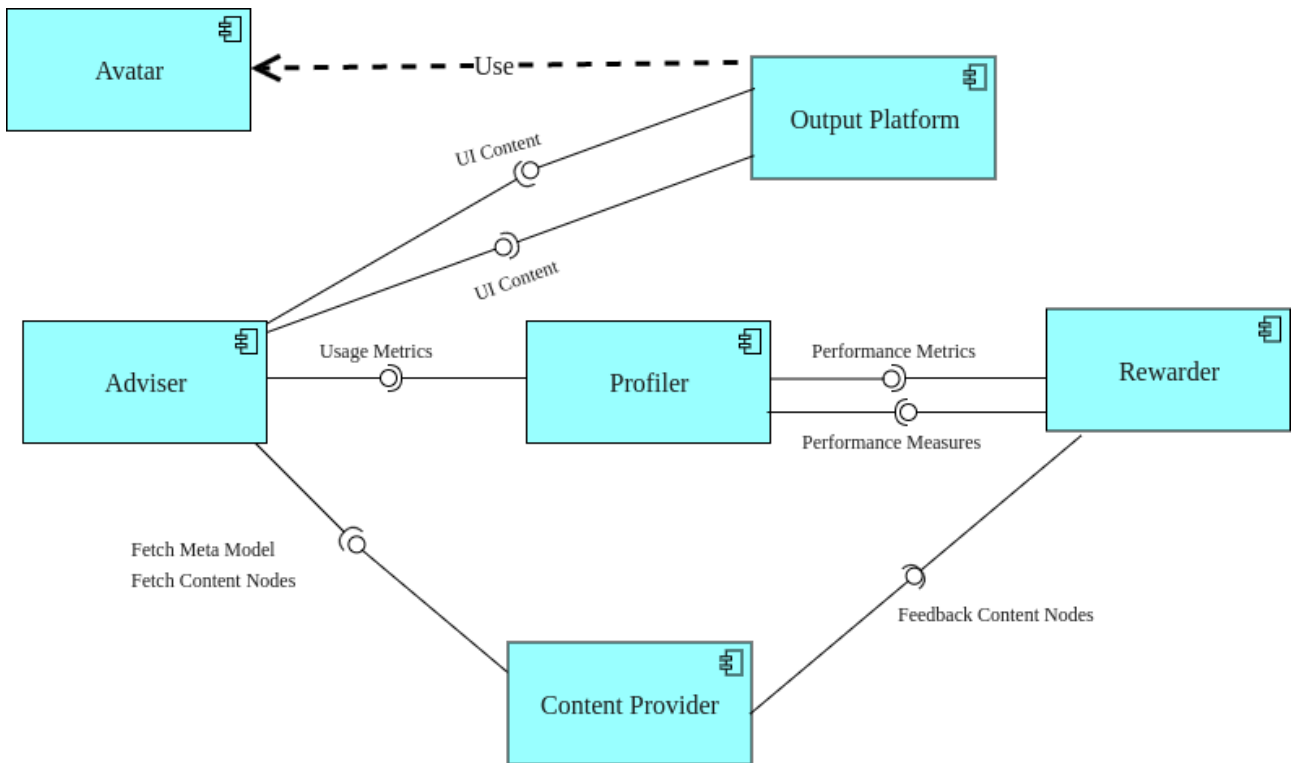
Avatar

Use

Output Platform

UI Content

UI Content

Adviser

Usage Metrics

Profiler

Performance Metrics

Rewarder

Performance Measures

Fetch Meta Model
Fetch Content Nodes

Feedback Content Nodes

Content Provider